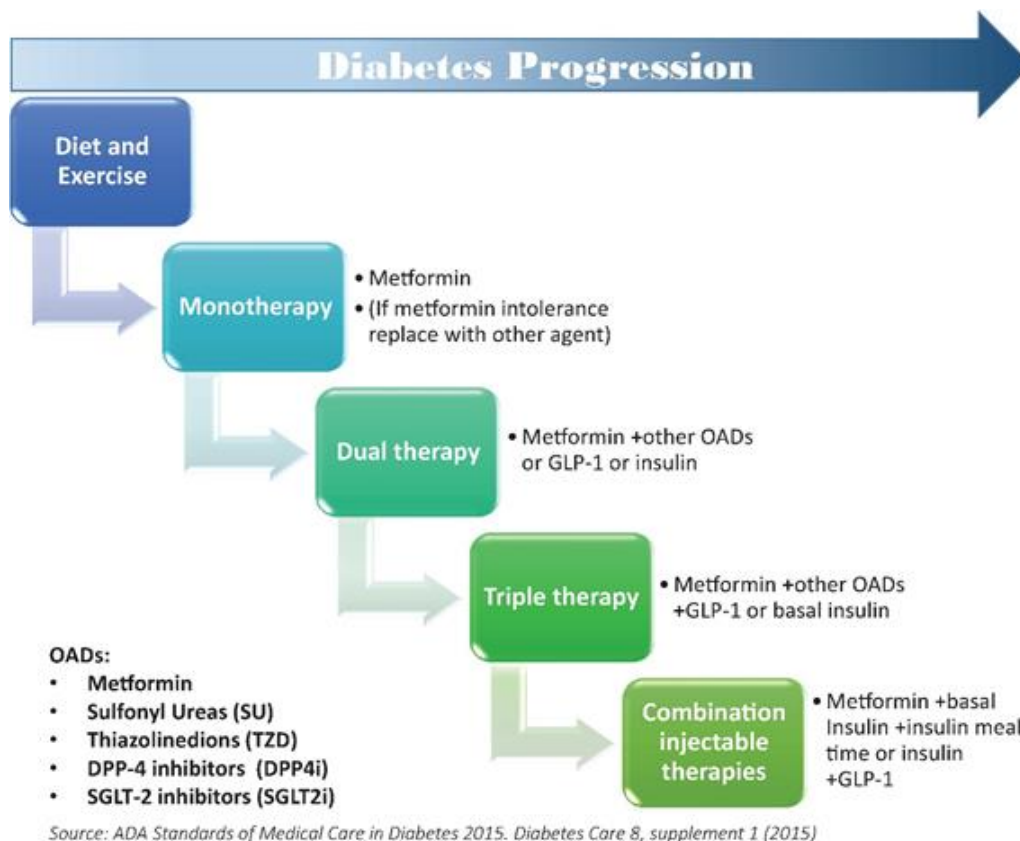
Diabetes Progression

Diet and Exercise

Monotherapy

• Metformin
• (If metformin intolerance replace with other agent)

Dual therapy

• Metformin +other OADs or GLP-1 or insulin

Triple therapy

• Metformin +other OADs +GLP-1 or basal insulin

Combination injectable therapies

• Metformin +basal Insulin +insulin meal time or insulin +GLP-1

OADs:
• Metformin
• Sulfonyl Ureas (SU)
• Thiazolinedions (TZD)
• DPP-4 inhibitors (DPP4i)
• SGLT-2 inhibitors (SGLT2i)

Source: ADA Standards of Medical Care in Diabetes 2015. Diabetes Care 8, supplement 1 (2015)